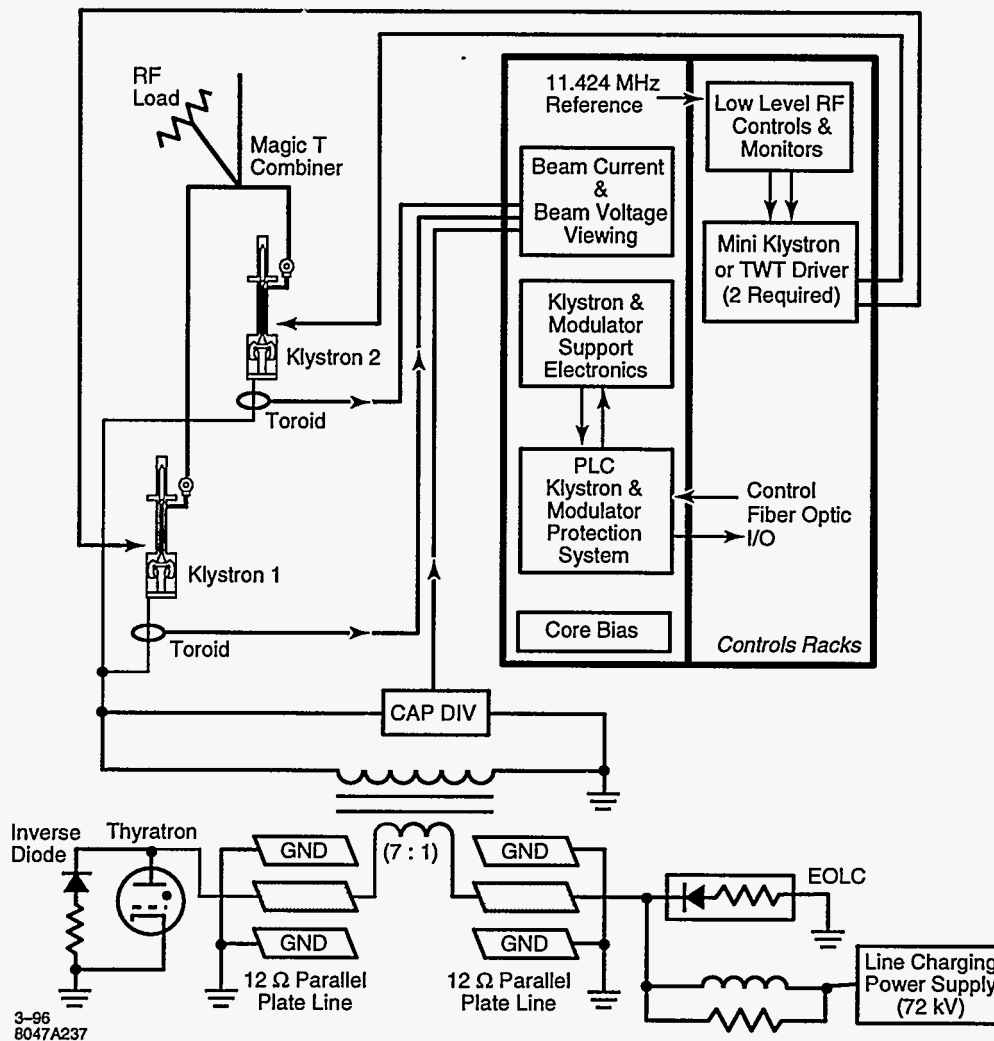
RF Load

Magic T Combiner

11.424 MHz Reference

Low Level RF Controls & Monitors

Beam Current & Beam Voltage Viewing

Mini Klystron or TWT Driver (2 Required)

Klystron 2

Toroid

Klystron & Modulator Support Electronics

PLC Klystron & Modulator Protection System

Control Fiber Optic I/O

Klystron 1

Toroid

Core Bias

Controls Racks

CAP DIV

Inverse Diode

Thyratron

GND

(7 : 1)

GND

GND

GND

EOLC

12 Ω Parallel Plate Line

12 Ω Parallel Plate Line

Line Charging Power Supply (72 kV)

3–96
8047A237